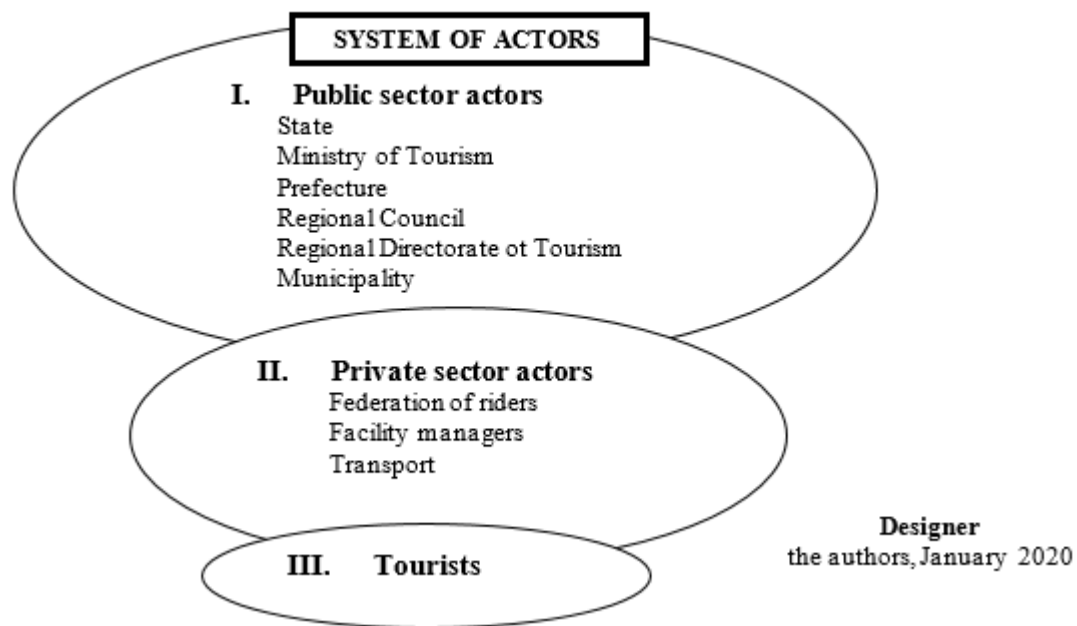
SYSTEM OF ACTORS

I. Public sector actors
State
Ministry of Tourism
Prefecture
Regional Council
Regional Directorate ot Tourism
Municipality

II. Private sector actors
Federation of riders
Facility managers
Transport

III. Tourists

Designer
the authors, January 2020